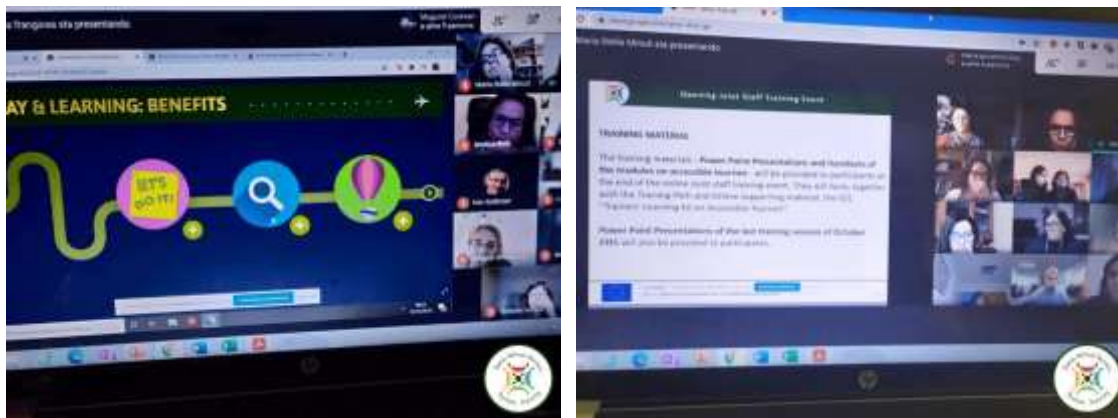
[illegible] Frangoses sta presentando

AY & LEARNING: BENEFITS

LET'S DO IT!

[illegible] Stella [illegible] sta presentando

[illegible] Joint Staff Training Event

TRAINING MATERIALS

The training materials - Power Point Presentations and Handouts of the modules on accessible learners - will be provided to participants at the end of the online joint staff training event. They will form, together with the Training Path and Online supporting material, the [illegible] "Trainers' Learning Kit on Accessible learners".

Power Point Presentations of the last training session of October 2021 will also be provided to participants.